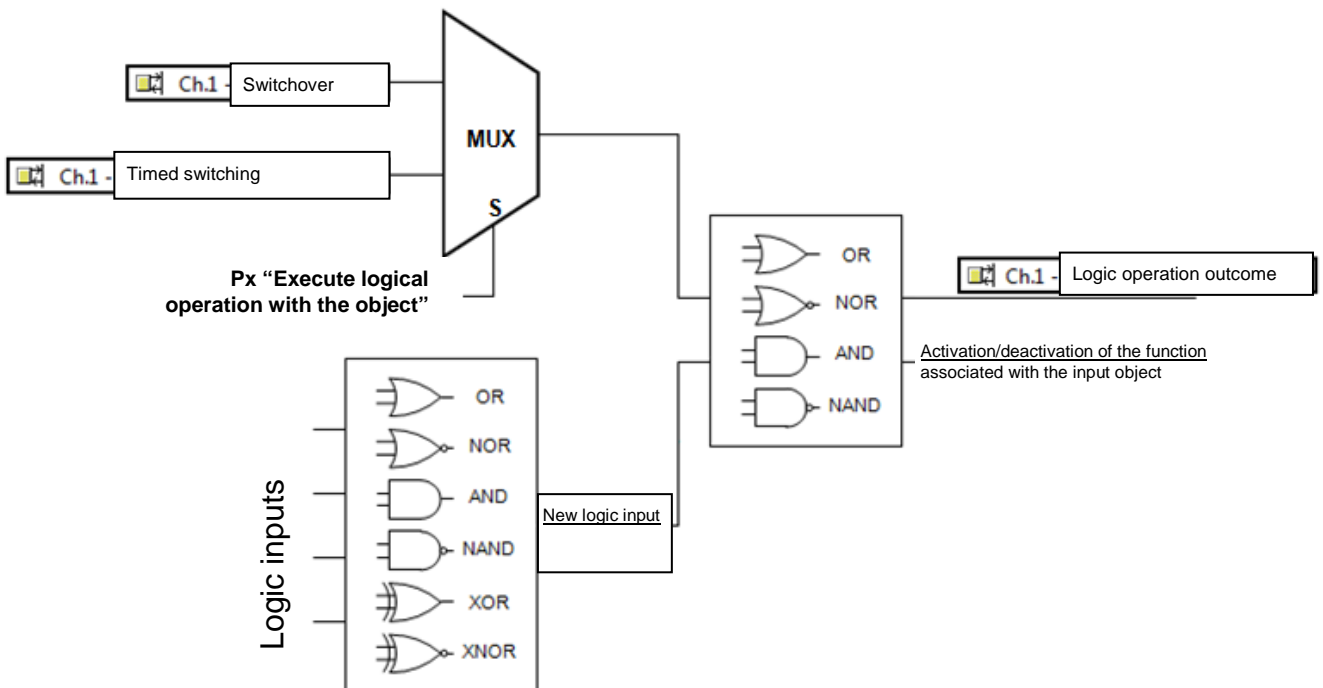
Ch.1 - Switchover

Ch.1 - Timed switching

MUX

S

Px "Execute logical operation with the object"

OR
NOR
AND
NAND

Ch.1 - Logic operation outcome

Activation/deactivation of the function associated with the input object

Logic inputs

OR
NOR
AND
NAND
XOR
XNOR

New logic input